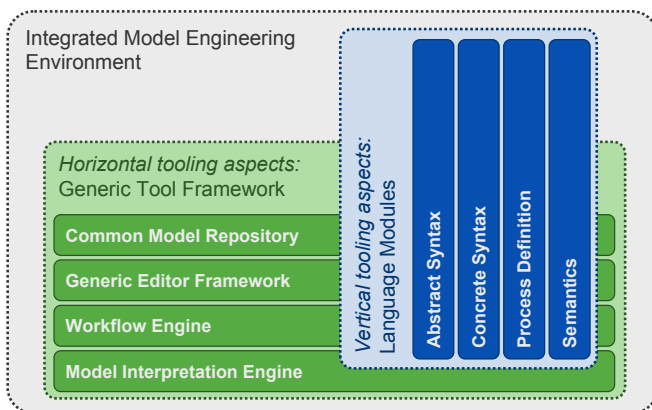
Integrated Model Engineering Environment

*Horizontal tooling aspects:*
Generic Tool Framework

Common Model Repository

Generic Editor Framework

Workflow Engine

Model Interpretation Engine

*Vertical tooling aspects:*
Language Modules

Abstract Syntax

Concrete Syntax

Process Definition

Semantics